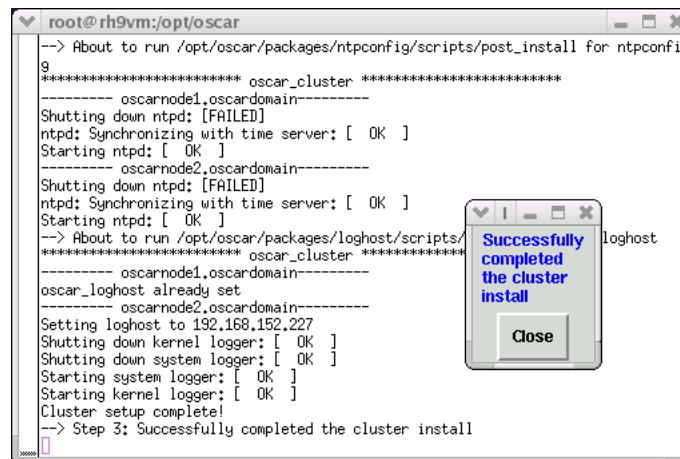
root@rh9vm:/opt/oscar

--> About to run /opt/oscar/packages/ntpconfig/scripts/post_install for ntpconfi
g
************************* oscar_cluster *************************
--------- oscarnode1.oscardomain---------
Shutting down ntpd: [FAILED]
ntpd: Synchronizing with time server: [ OK ]
Starting ntpd: [ OK ]
--------- oscarnode2.oscardomain---------
Shutting down ntpd: [FAILED]
ntpd: Synchronizing with time server: [ OK ]
Starting ntpd: [ OK ]
--> About to run /opt/oscar/packages/loghost/scripts/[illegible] loghost
************************* oscar_cluster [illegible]
--------- oscarnode1.oscardomain---------
oscar_loghost already set
--------- oscarnode2.oscardomain---------
Setting loghost to 192.168.152.227
Shutting down kernel logger: [ OK ]
Shutting down system logger: [ OK ]
Starting system logger: [ OK ]
Starting kernel logger: [ OK ]
Cluster setup complete!
--> Step 3: Successfully completed the cluster install

Successfully completed the cluster install

Close